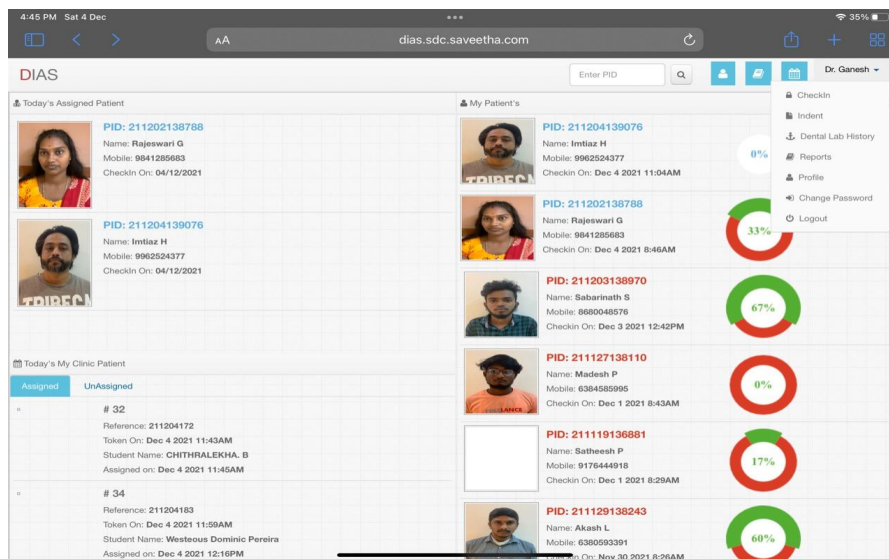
4:45 PM Sat 4 Dec

35%

AA dias.sdc.saveetha.com

DIAS

Enter PID

Dr. Ganesh

Today's Assigned Patient

PID: 211202138788
Name: Rajeswari G
Mobile: 9841285683
CheckIn On: 04/12/2021

PID: 211204139076
Name: Imtiaz H
Mobile: 9962524377
CheckIn On: 04/12/2021

Today's My Clinic Patient

Assigned UnAssigned

# 32
Reference: 211204172
Token On: Dec 4 2021 11:43AM
Student Name: CHITHRALEKHA. B
Assigned on: Dec 4 2021 11:45AM

# 34
Reference: 211204183
Token On: Dec 4 2021 11:59AM
Student Name: Westeous Dominic Pereira
Assigned on: Dec 4 2021 12:16PM

My Patient's

PID: 211204139076
Name: Imtiaz H
Mobile: 9962524377
Checkin On: Dec 4 2021 11:04AM
0%

PID: 211202138788
Name: Rajeswari G
Mobile: 9841285683
Checkin On: Dec 4 2021 8:46AM
33%

PID: 211203138970
Name: Sabarinath S
Mobile: 8680048576
Checkin On: Dec 3 2021 12:42PM
67%

PID: 211127138110
Name: Madesh P
Mobile: 6384585995
Checkin On: Dec 1 2021 8:43AM
0%

PID: 211119136881
Name: Satheesh P
Mobile: 9176444918
Checkin On: Dec 1 2021 8:29AM
17%

PID: 211129138243
Name: Akash L
Mobile: 6380593391
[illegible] On: Nov 30 2021 8:26AM
60%

CheckIn
Indent
Dental Lab History
Reports
Profile
Change Password
Logout